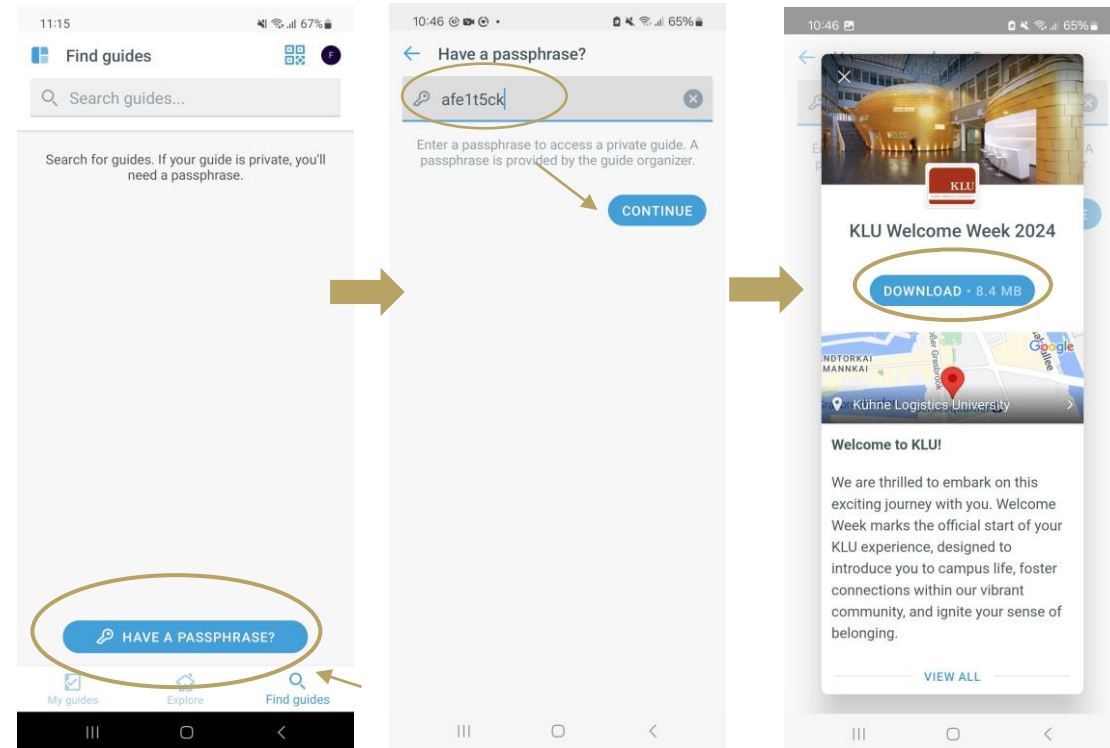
11:15
67%
Find guides
F
Search guides...
Search for guides. If your guide is private, you'll need a passphrase.
HAVE A PASSPHRASE?
My guides
Explore
Find guides

10:46
65%
Have a passphrase?
afe1t5ck
Enter a passphrase to access a private guide. A passphrase is provided by the guide organizer.
CONTINUE

10:46
65%
KLU
KLU Welcome Week 2024
DOWNLOAD • 8.4 MB
NDTORKAI
MANNKAI
Google
Kühne Logistics University
Welcome to KLU!
We are thrilled to embark on this exciting journey with you. Welcome Week marks the official start of your KLU experience, designed to introduce you to campus life, foster connections within our vibrant community, and ignite your sense of belonging.
VIEW ALL